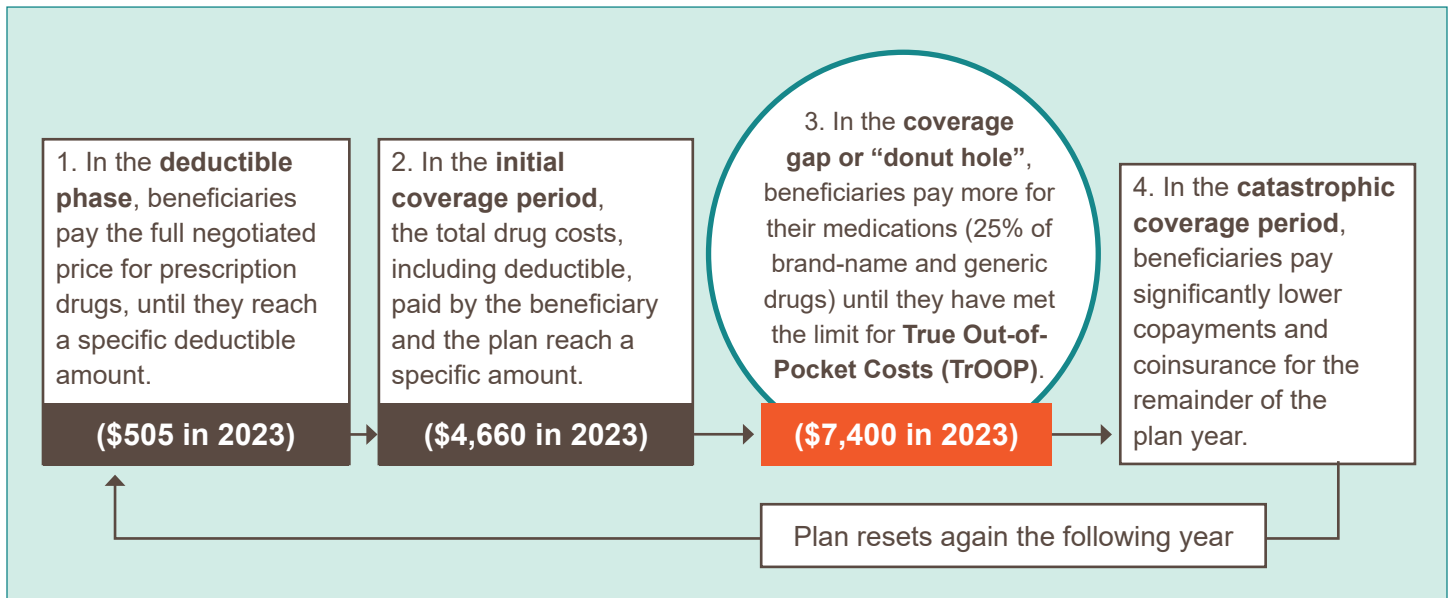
1. In the deductible phase, beneficiaries pay the full negotiated price for prescription drugs, until they reach a specific deductible amount.

($505 in 2023)

2. In the initial coverage period, the total drug costs, including deductible, paid by the beneficiary and the plan reach a specific amount.

($4,660 in 2023)

3. In the coverage gap or “donut hole”, beneficiaries pay more for their medications (25% of brand-name and generic drugs) until they have met the limit for True Out-of-Pocket Costs (TrOOP).

($7,400 in 2023)

4. In the catastrophic coverage period, beneficiaries pay significantly lower copayments and coinsurance for the remainder of the plan year.

Plan resets again the following year